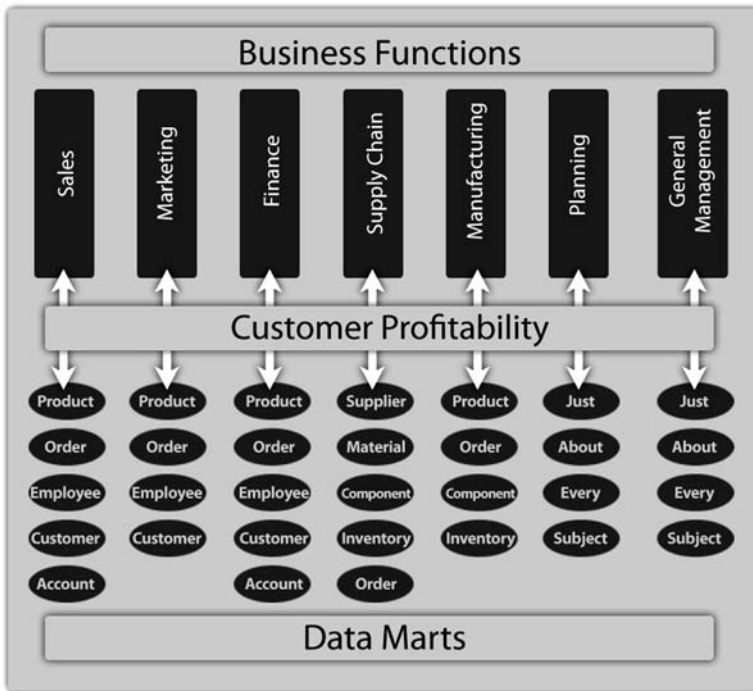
Business Functions

Sales

Marketing

Finance

Supply Chain

Manufacturing

Planning

General Management

Customer Profitability

Product
Order
Employee
Customer
Account

Product
Order
Employee
Customer

Product
Order
Employee
Customer
Account

Supplier
Material
Component
Inventory
Order

Product
Order
Component
Inventory

Just
About
Every
Subject

Just
About
Every
Subject

Data Marts